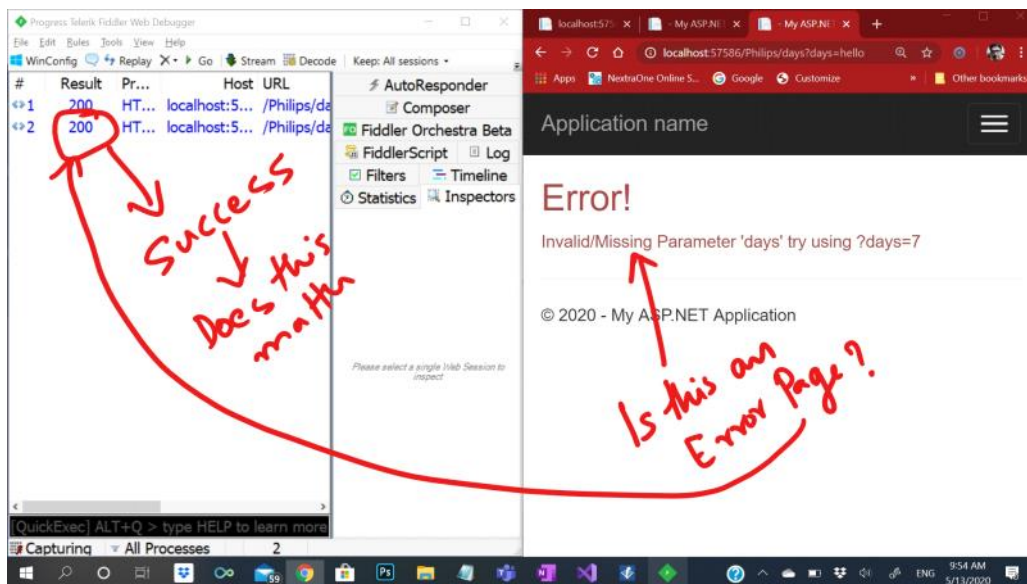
Progress Telerik Fiddler Web Debugger

File Edit Rules Tools View Help

WinConfig Replay X▾ ▸ Go Stream Decode Keep: All sessions ▾

| # | Result | Pr... | Host | URL |
|---|---|---|---|---|
| 1 | 200 | HT... | localhost:5... | /Philips/da |
| 2 | 200 | HT... | localhost:5... | /Philips/da |

AutoResponder
Composer
Fiddler Orchestra Beta
FiddlerScript
Log
Filters
Timeline
Statistics
Inspectors

Please select a single Web Session to inspect

[QuickExec] ALT+Q > type HELP to learn more

Capturing
All Processes
2

Success

Does this matter

localhost:57
My ASP.NE
My ASP.NE

localhost:57586/Philips/days?days=hello

Apps
NextraOne Online S...
Google
Customize
Other bookmarks

Application name

Error!

Invalid/Missing Parameter 'days' try using ?days=7

© 2020 - My ASP.NET Application

Is this an Error Page?

59

ENG
9:54 AM
5/13/2020